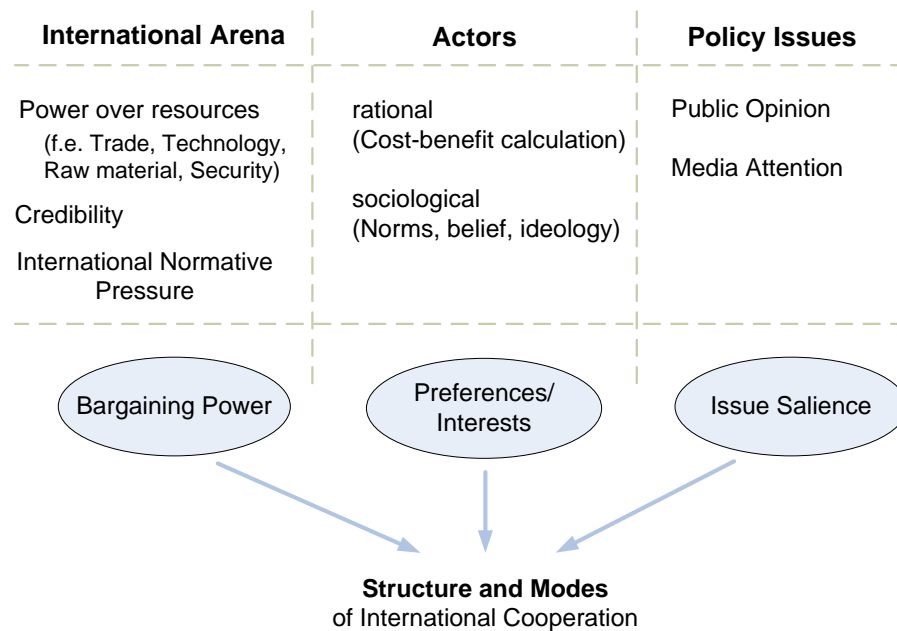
| International Arena | Actors | Policy Issues |
|---|---|---|
| Power over resources (f.e. Trade, Technology, Raw material, Security)<br>Credibility<br>International Normative Pressure | rational (Cost-benefit calculation)<br>sociological (Norms, belief, ideology) | Public Opinion<br>Media Attention |

Bargaining Power

Preferences/ Interests

Issue Salience

**Structure and Modes**
of International Cooperation